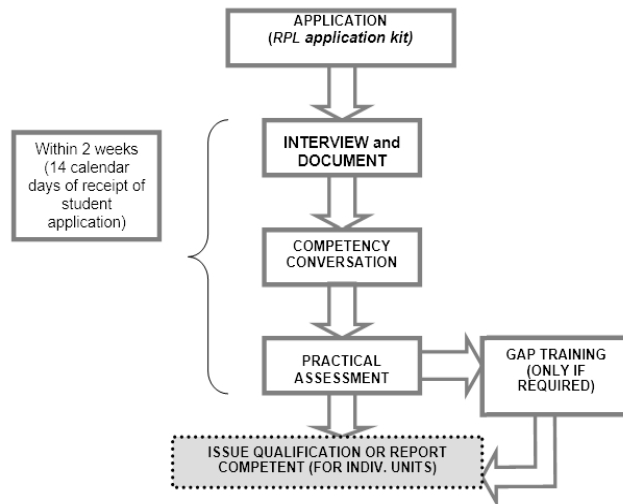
APPLICATION
(RPL application kit)

Within 2 weeks (14 calendar days of receipt of student application)

INTERVIEW and DOCUMENT

COMPETENCY CONVERSATION

PRACTICAL ASSESSMENT

GAP TRAINING (ONLY IF REQUIRED)

ISSUE QUALIFICATION OR REPORT COMPETENT (FOR INDIV. UNITS)